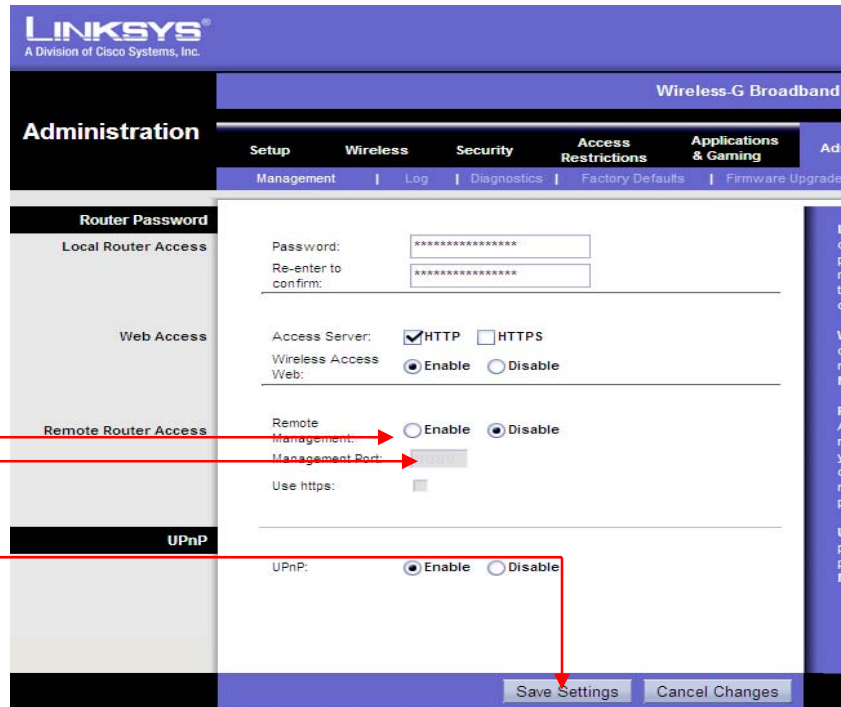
LINKSYS®
A Division of Cisco Systems, Inc.

Wireless-G Broadband

Administration

Setup | Wireless | Security | Access Restrictions | Applications & Gaming | Ad

Management | Log | Diagnostics | Factory Defaults | Firmware Upgrade

Router Password
Local Router Access

Password: ****************
Re-enter to confirm: ****************

Web Access

Access Server: HTTP HTTPS
Wireless Access Web: Enable Disable

Remote Router Access

Remote Management: Enable Disable
Management Port: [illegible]
Use https:

UPnP

UPnP: Enable Disable

Save Settings Cancel Changes